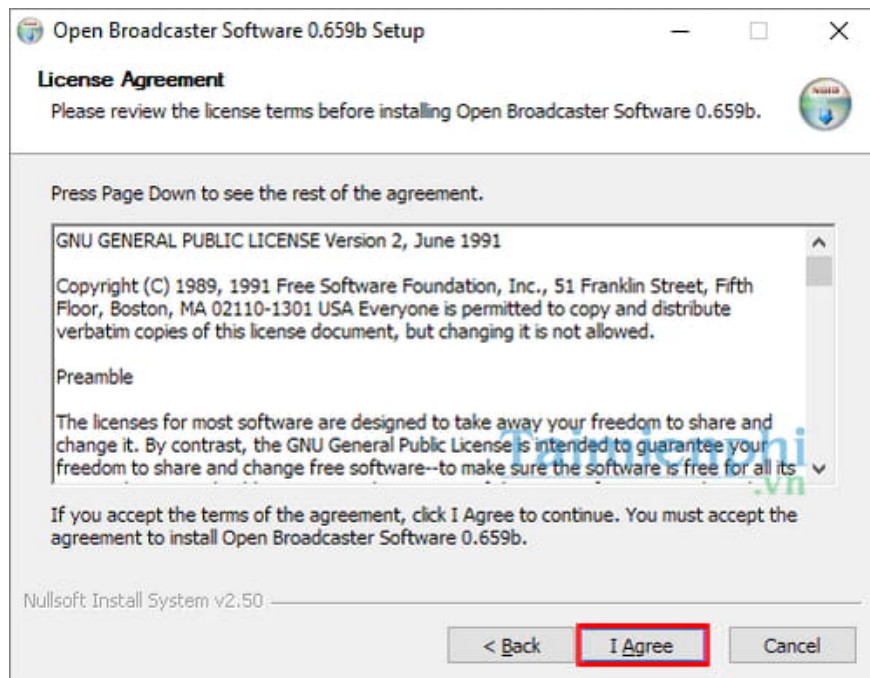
Open Broadcaster Software 0.659b Setup

License Agreement

Please review the license terms before installing Open Broadcaster Software 0.659b.

Press Page Down to see the rest of the agreement.

GNU GENERAL PUBLIC LICENSE Version 2, June 1991

Copyright (C) 1989, 1991 Free Software Foundation, Inc., 51 Franklin Street, Fifth Floor, Boston, MA 02110-1301 USA Everyone is permitted to copy and distribute verbatim copies of this license document, but changing it is not allowed.

Preamble

The licenses for most software are designed to take away your freedom to share and change it. By contrast, the GNU General Public License is intended to guarantee your freedom to share and change free software--to make sure the software is free for all its

Taimienphi.vn

If you accept the terms of the agreement, click I Agree to continue. You must accept the agreement to install Open Broadcaster Software 0.659b.

Nullsoft Install System v2.50

< Back

I Agree

Cancel